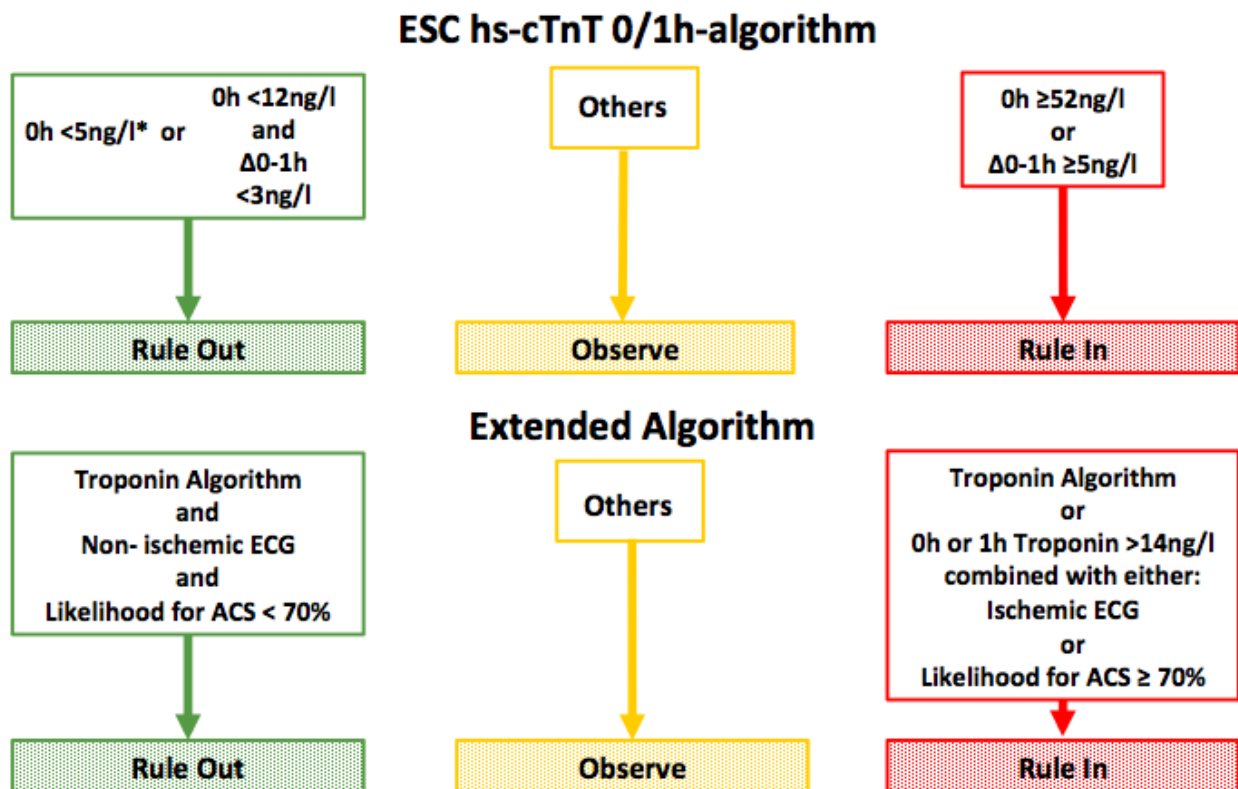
ESC hs-cTnT 0/1h-algorithm

0h <5ng/l* or 0h <12ng/l and Δ0-1h <3ng/l

Others

0h ≥52ng/l or Δ0-1h ≥5ng/l

Rule Out

Observe

Rule In

Extended Algorithm

Troponin Algorithm and Non- ischemic ECG and Likelihood for ACS < 70%

Others

Troponin Algorithm or 0h or 1h Troponin >14ng/l combined with either: Ischemic ECG or Likelihood for ACS ≥ 70%

Rule Out

Observe

Rule In